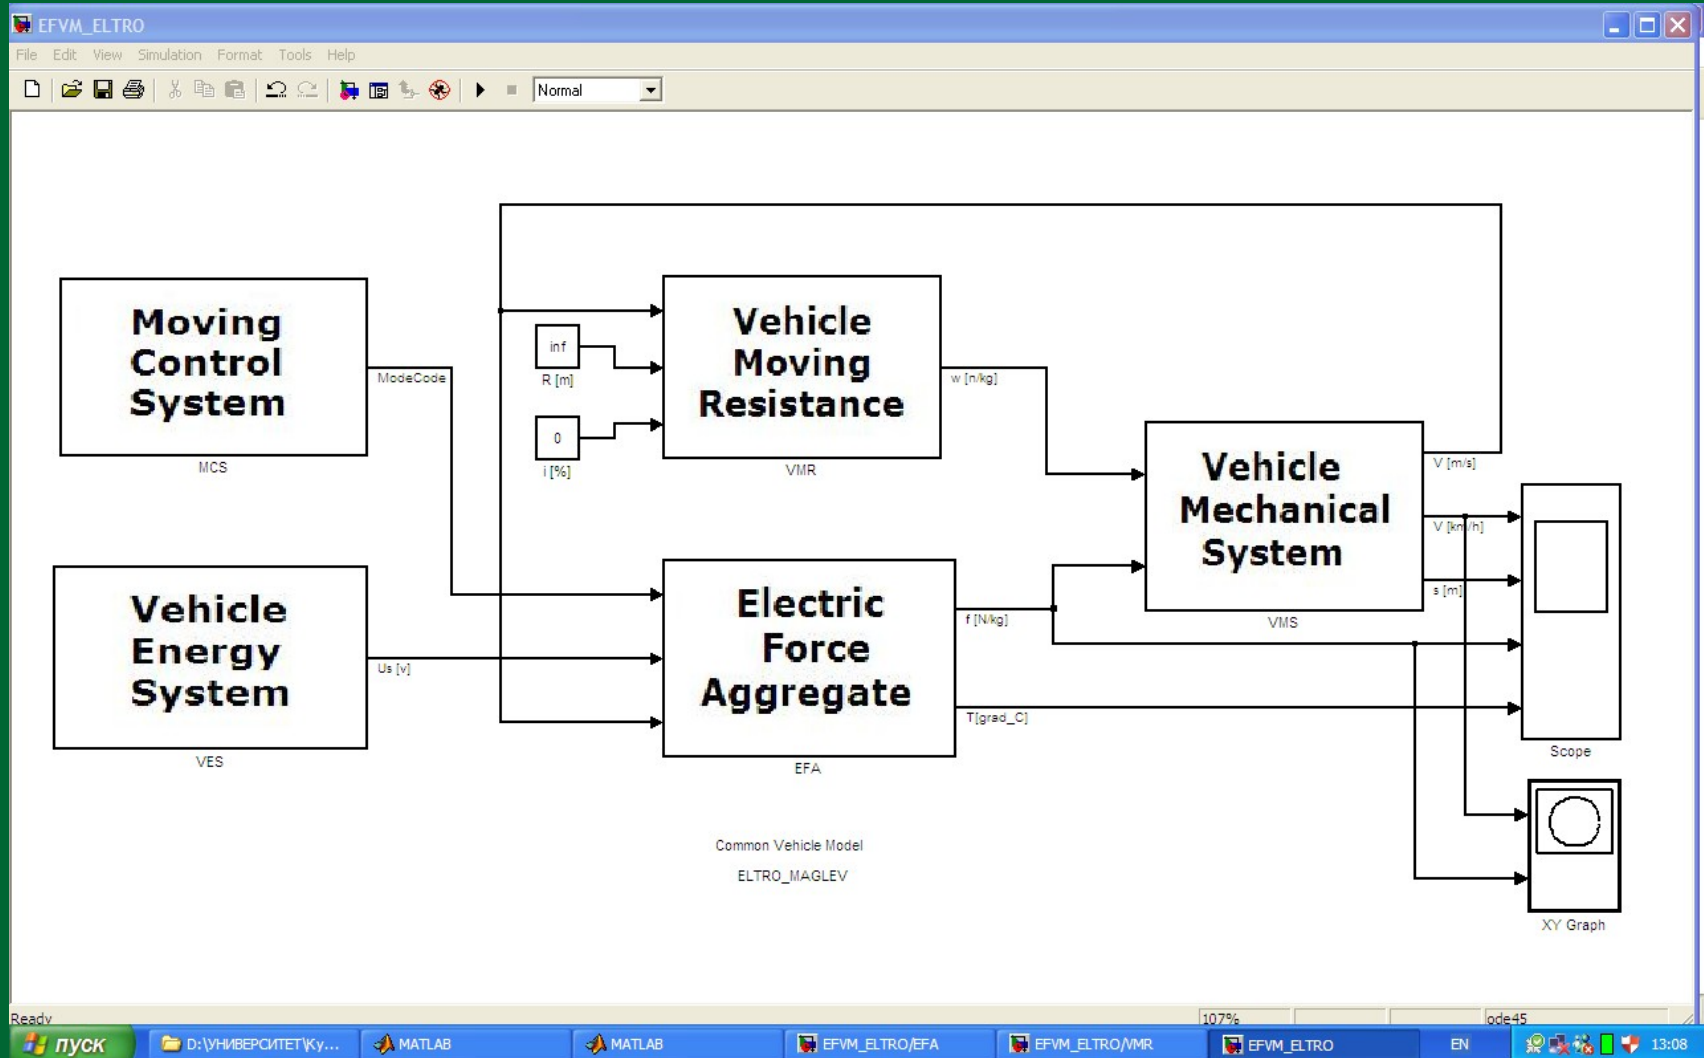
EFVM_ELTRO

File Edit View Simulation Format Tools Help

Normal

Moving Control System

MCS

ModeCode

inf

R [m]

0

i [%]

Vehicle Moving Resistance

VMR

w [n/kg]

Vehicle Mechanical System

VMS

V [m/s]

V [km/h]

s [m]

Vehicle Energy System

VES

Us [v]

Electric Force Aggregate

EFA

f [N/kg]

T[grad_C]

Scope

XY Graph

Common Vehicle Model

ELTRO_MAGLEV

Ready

107%

ode45

пуск

D:\УНИВЕРСИТЕТ\Ку...

MATLAB

MATLAB

EFVM_ELTRO/EFA

EFVM_ELTRO/VMR

EFVM_ELTRO

EN

13:08